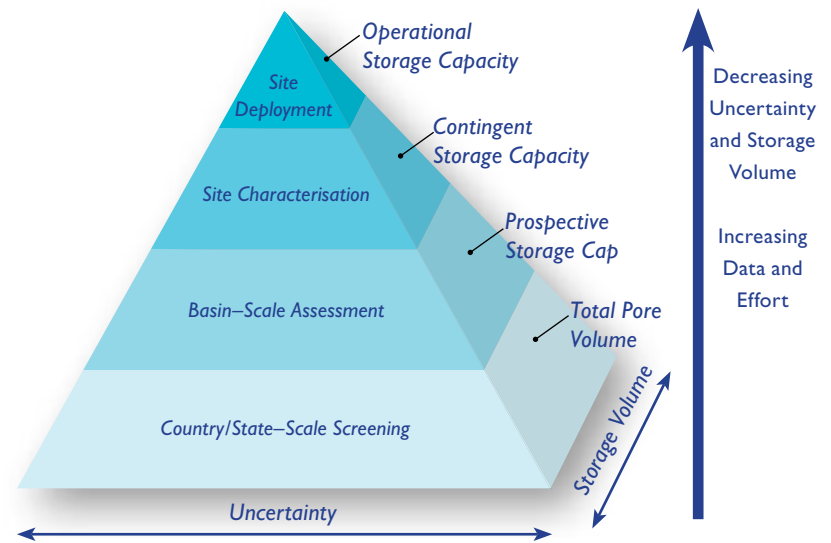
Site Deployment

Site Characterisation

Basin–Scale Assessment

Country/State–Scale Screening

Operational Storage Capacity

Contingent Storage Capacity

Prospective Storage Cap

Total Pore Volume

Storage Volume

Uncertainty

Decreasing Uncertainty and Storage Volume

Increasing Data and Effort